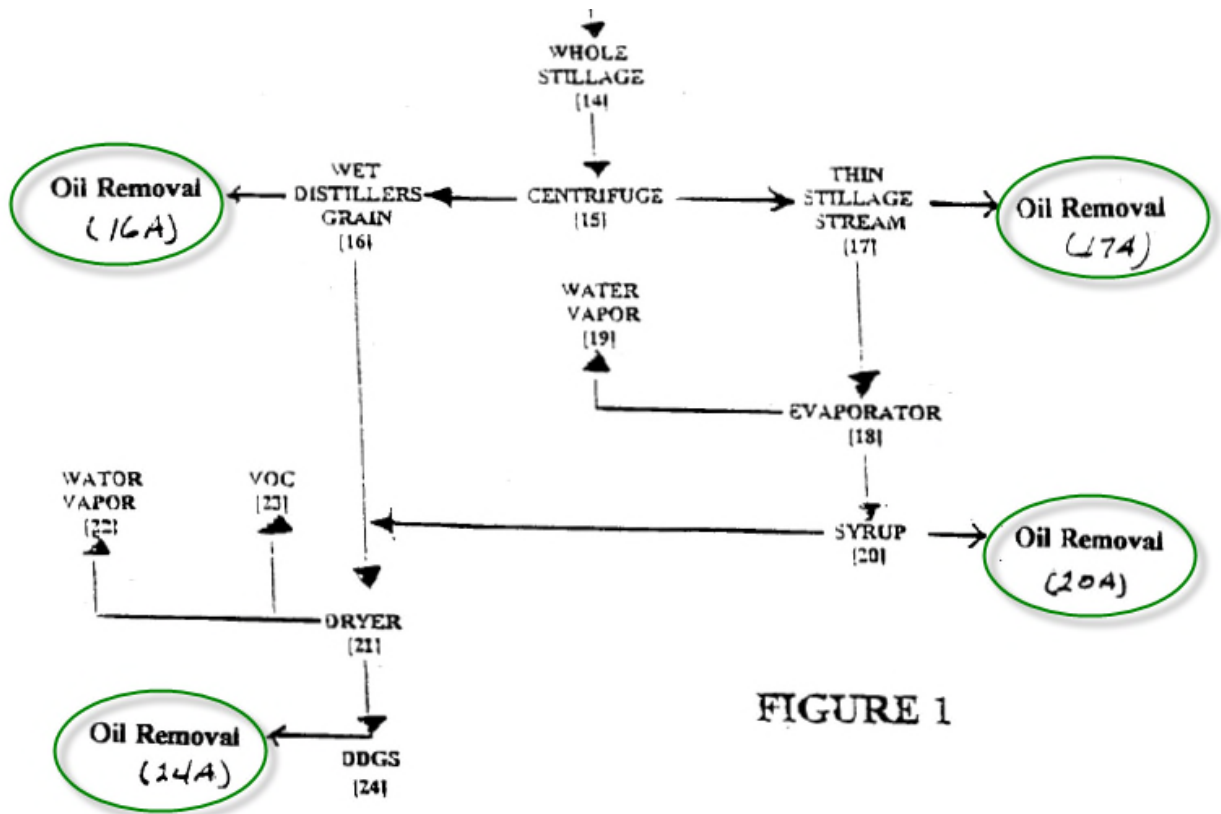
WHOLE STILLAGE [14]

Oil Removal (16A)

WET DISTILLERS GRAIN [16]

CENTRIFUGE [15]

THIN STILLAGE STREAM [17]

Oil Removal (17A)

WATER VAPOR [19]

EVAPORATOR [18]

WATOR VAPOR [22]

VOC [23]

SYRUP [20]

Oil Removal (20A)

DRYER [21]

FIGURE 1

Oil Removal (24A)

DDGS [24]